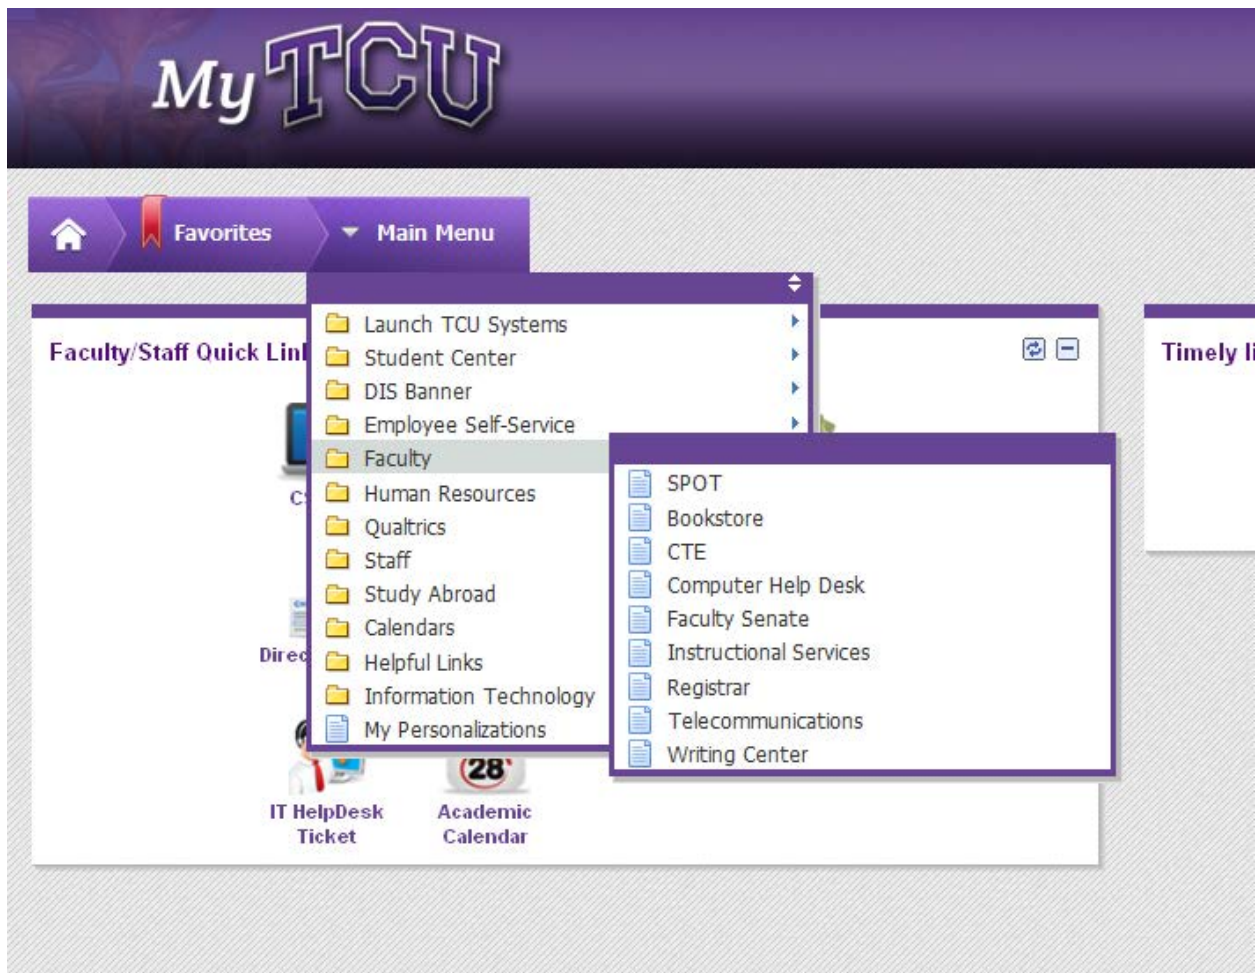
My TCU

Favorites

Main Menu

Faculty/Staff Quick Lin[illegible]

Timely li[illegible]

Launch TCU Systems
Student Center
DIS Banner
Employee Self-Service
Faculty
Human Resources
Qualtrics
Staff
Study Abroad
Calendars
Helpful Links
Information Technology
My Personalizations

SPOT
Bookstore
CTE
Computer Help Desk
Faculty Senate
Instructional Services
Registrar
Telecommunications
Writing Center

C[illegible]

Direc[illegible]

28

IT HelpDesk Ticket

Academic Calendar